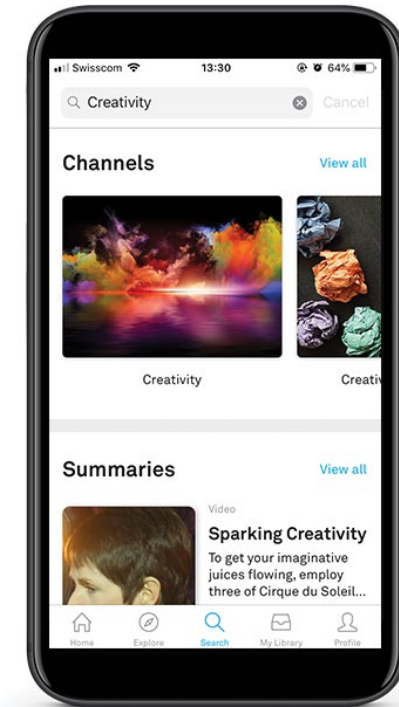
Swisscom 13:30 64%

Creativity

Cancel

Channels

View all

Creativity

Creati

Summaries

View all

Video

Sparking Creativity

To get your imaginative juices flowing, employ three of Cirque du Soleil...

Home

Explore

Search

My Library

Profile